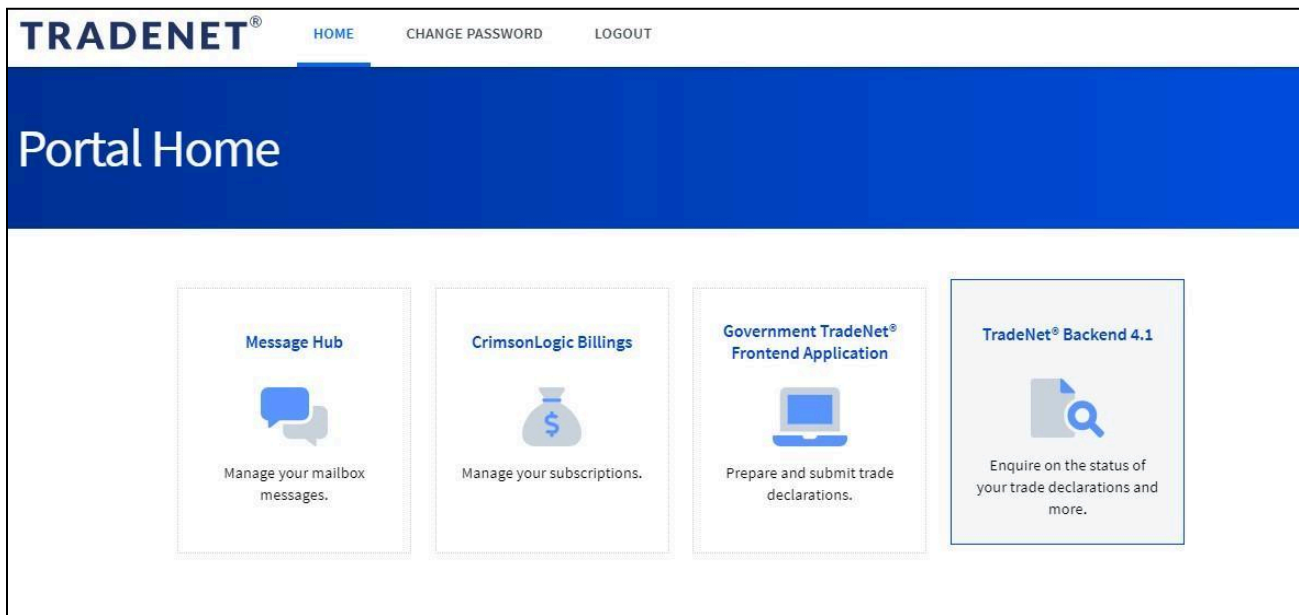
TRADENET®

HOME CHANGE PASSWORD LOGOUT

Portal Home

Message Hub

Manage your mailbox messages.

CrimsonLogic Billings

Manage your subscriptions.

Government TradeNet® Frontend Application

Prepare and submit trade declarations.

TradeNet® Backend 4.1

Enquire on the status of your trade declarations and more.